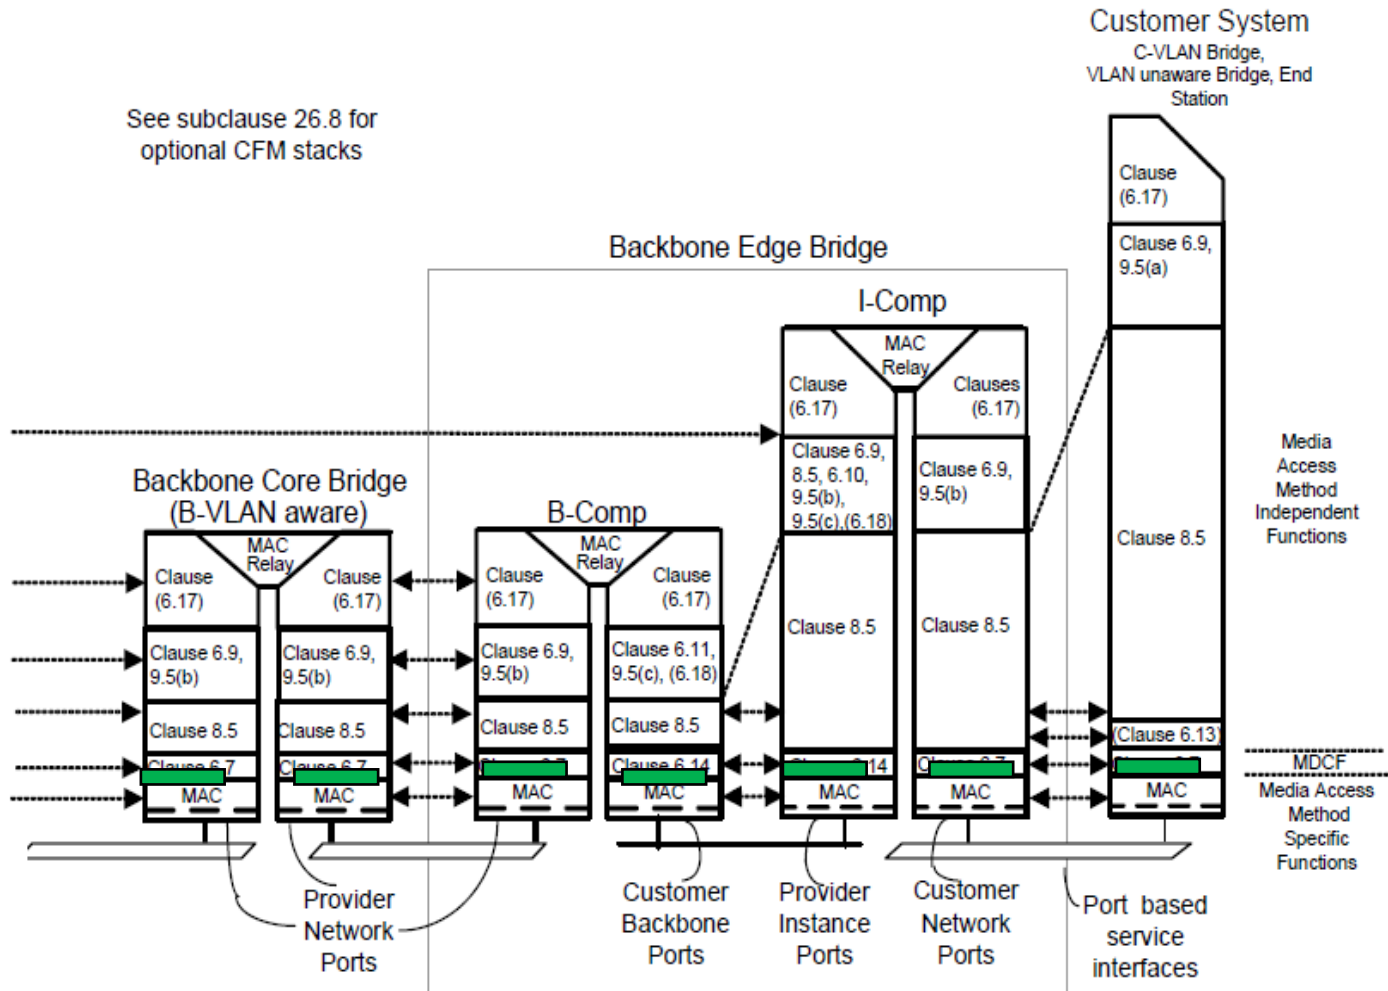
Customer System
C-VLAN Bridge, VLAN unaware Bridge, End Station

See subclause 26.8 for optional CFM stacks

Backbone Edge Bridge

I-Comp

Backbone Core Bridge (B-VLAN aware)

B-Comp

MAC Relay

Clause (6.17)

Clause (6.17)

Clause 6.9, 9.5(b)

Clause 6.9, 9.5(b)

Clause 8.5

Clause 8.5

Clause 6.7

Clause 6.7

MAC

MAC

MAC Relay

Clause (6.17)

Clause (6.17)

Clause 6.9, 9.5(b)

Clause 6.11, 9.5(c), (6.18)

Clause 8.5

Clause 8.5

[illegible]

Clause 6.14

MAC

MAC

MAC Relay

Clause (6.17)

Clauses (6.17)

Clause 6.9, 8.5, 6.10, 9.5(b), 9.5(c),(6.18)

Clause 6.9, 9.5(b)

Clause 8.5

Clause 8.5

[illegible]14

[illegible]

MAC

MAC

Clause (6.17)

Clause 6.9, 9.5(a)

Clause 8.5

(Clause 6.13)

MAC

Media Access Method Independent Functions

MDCF

Media Access Method Specific Functions

Provider Network Ports

Customer Backbone Ports

Provider Instance Ports

Customer Network Ports

Port based service interfaces